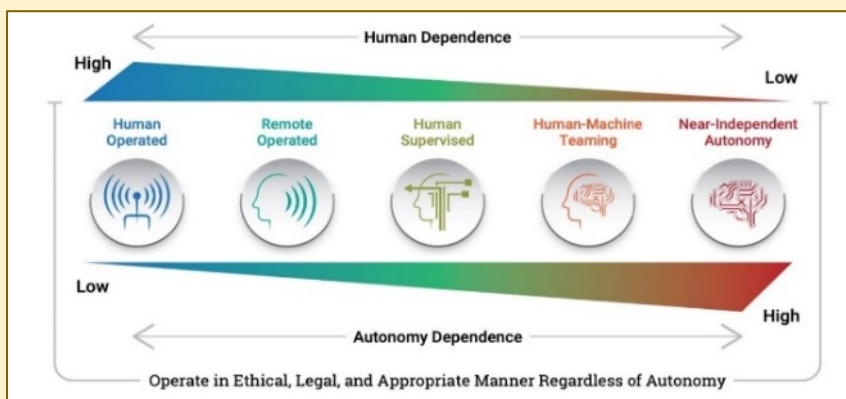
Human Dependence

High

Low

Human Operated

Remote Operated

Human Supervised

Human-Machine Teaming

Near-Independent Autonomy

Low

High

Autonomy Dependence

Operate in Ethical, Legal, and Appropriate Manner Regardless of Autonomy